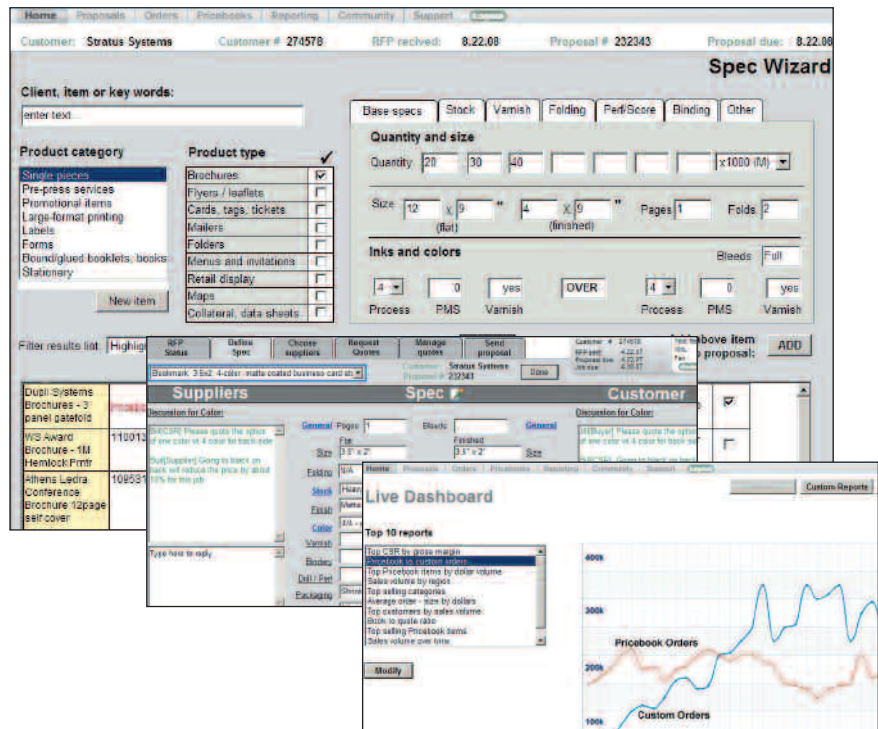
Home | Proposals | Orders | Pricebooks | Reporting | Community | Support

Customer: Stratus Systems   Customer # 274578   RFP recived: 8.22.08   Proposal # 232343   Proposal due: 8.22.08

Spec Wizard

Client, item or key words:
enter text...

Product category
Single pieces
Pre-press services
Promotional items
Large-format printing
Labels
Forms
Bound/glued booklets, books
Stationery

New item

Product type ✓
Brochures
Flyers / leaflets
Cards, tags, tickets
Mailers
Folders
Menus and invitations
Retail display
Maps
Collateral, data sheets

Base specs | Stock | Varnish | Folding | Perf/Score | Binding | Other

Quantity and size
Quantity 20 30 40 x1000 (M)
Size 12 x 9 " (flat) 4 x 9 " (finished) Pages 1 Folds 2

Inks and colors
Bleeds Full
4 Process 0 PMS yes Varnish OVER 4 Process 0 PMS yes Varnish

Filter results list: Highlig

above item proposal: ADD

Dupli Systems Brochures - 3 panel gatefold
WS Award Brochure - 1M Hemlock Pmfr 11001
Athens Ledra Conference Brochure 12page self cover 10953

RFP Status | Define Spec | Choose suppliers | Request Quotes | Manage quotes | Send proposal

Bookmark: 3.5x2 4-color matte coated business card sh
Customer: Stratus Systems
Proposal #: 232343
Done

Suppliers   Spec   Customer

Discussion for Color:
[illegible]
Type here to reply

General Pages 1 Bleeds General
Size Flat 3.5" x 2" Finished 3.5" x 2" Size
Folding
Stock
Finish
Color
Varnish
Bindery
Drill / Perf
Packaging

Discussion for Color:

Home | Proposals | Orders | Pricebooks | Reporting | Community | Support

Live Dashboard
Custom Reports

Top 10 reports
Top CSR by gross margin
Pricebook vs custom orders
Top Pricebook items by dollar volume
Sales volume by region
Top selling categories
Average order - size by dollars
Top customers by sales volume
Book to quote ratio
Top selling Pricebook items
Sales volume over time

Modify

400k
300k
200k
100k
Pricebook Orders
Custom Orders